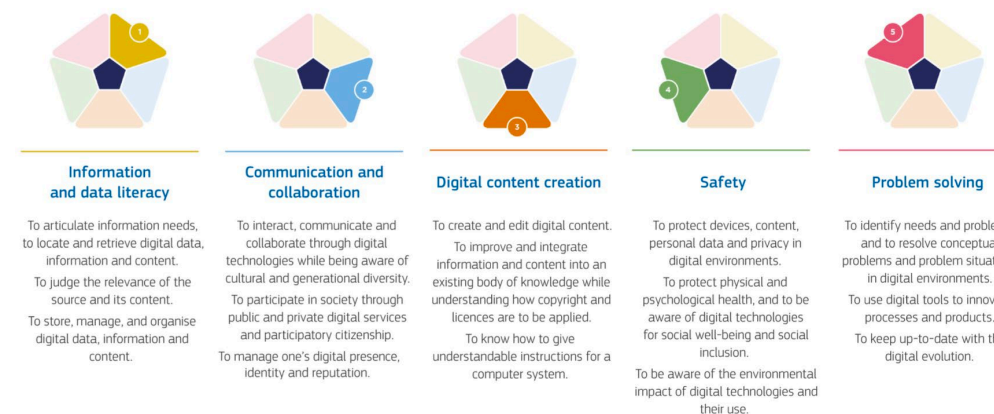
1

2

3

4

5

Information and data literacy

To articulate information needs, to locate and retrieve digital data, information and content.

To judge the relevance of the source and its content.

To store, manage, and organise digital data, information and content.

Communication and collaboration

To interact, communicate and collaborate through digital technologies while being aware of cultural and generational diversity.

To participate in society through public and private digital services and participatory citizenship.

To manage one's digital presence, identity and reputation.

Digital content creation

To create and edit digital content.

To improve and integrate information and content into an existing body of knowledge while understanding how copyright and licences are to be applied.

To know how to give understandable instructions for a computer system.

Safety

To protect devices, content, personal data and privacy in digital environments.

To protect physical and psychological health, and to be aware of digital technologies for social well-being and social inclusion.

To be aware of the environmental impact of digital technologies and their use.

Problem solving

To identify needs and proble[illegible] and to resolve conceptua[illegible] problems and problem situat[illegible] in digital environments.

To use digital tools to innov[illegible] processes and products.

To keep up-to-date with t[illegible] digital evolution.